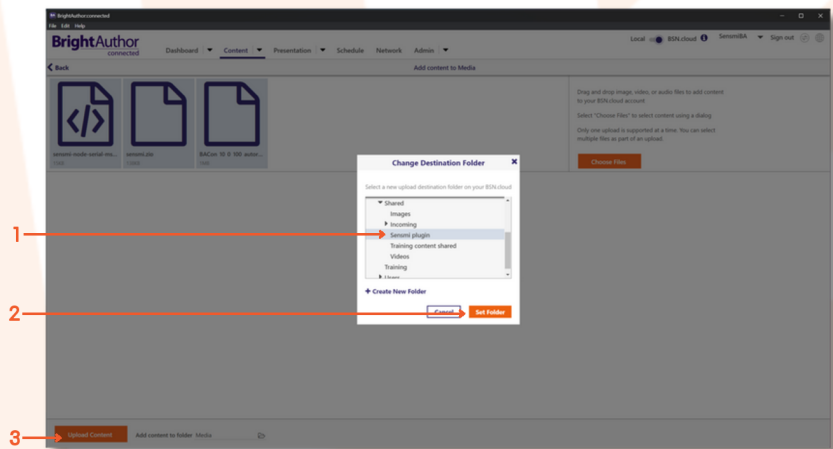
BrightAuthor:connected
File Edit Help

BrightAuthor connected

Dashboard Content Presentation Schedule Network Admin

Local BSN.cloud SensmiBA Sign out

Back

Add content to Media

sensmi-node-serial-mo...
sensmi.zip
BACnet 10 5 105 autor...

Drag and drop image, video, or audio files to add content to your BSN.cloud account

Select "Choose Files" to select content using a dialog

Only one upload is supported at a time. You can select multiple files as part of an upload.

Choose Files

Change Destination Folder

Select a new upload destination folder on your BSN.cloud

Shared
Images
Incoming
Sensmi plugin
Training content shared
Videos
Training
Users

+ Create New Folder

Cancel
Set Folder

1
2
3

Upload Content
Add content to folder Media